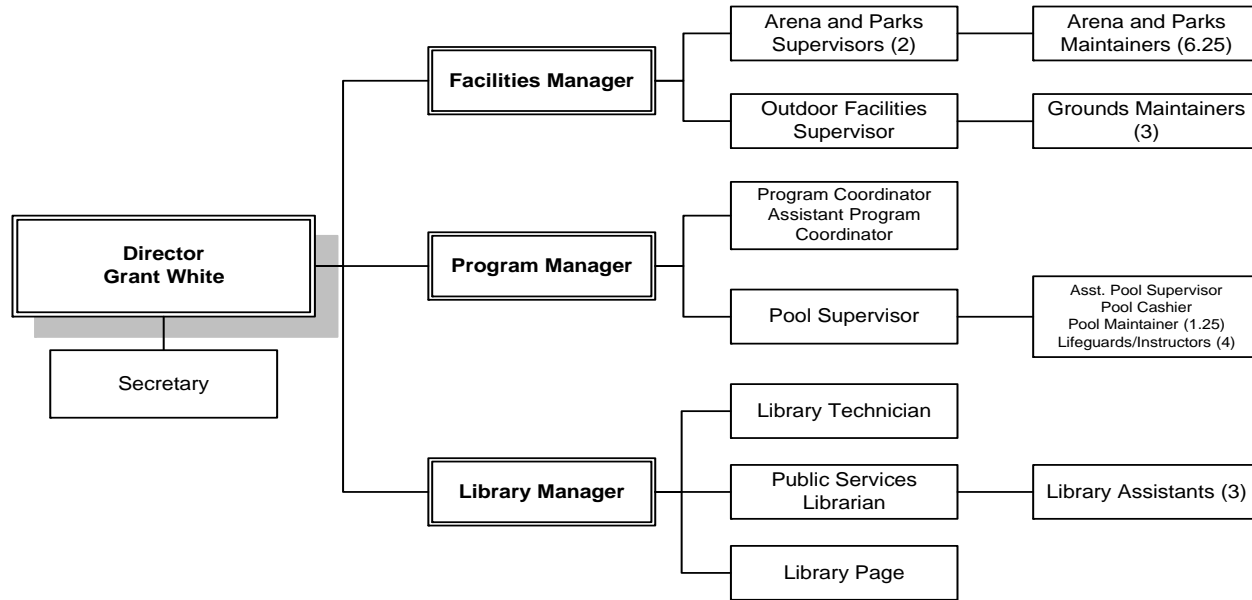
Director
Grant White

Secretary

Facilities Manager

Arena and Parks Supervisors (2)

Arena and Parks Maintainers (6.25)

Outdoor Facilities Supervisor

Grounds Maintainers (3)

Program Manager

Program Coordinator
Assistant Program Coordinator

Pool Supervisor

Asst. Pool Supervisor
Pool Cashier
Pool Maintainer (1.25)
Lifeguards/Instructors (4)

Library Manager

Library Technician

Public Services Librarian

Library Assistants (3)

Library Page